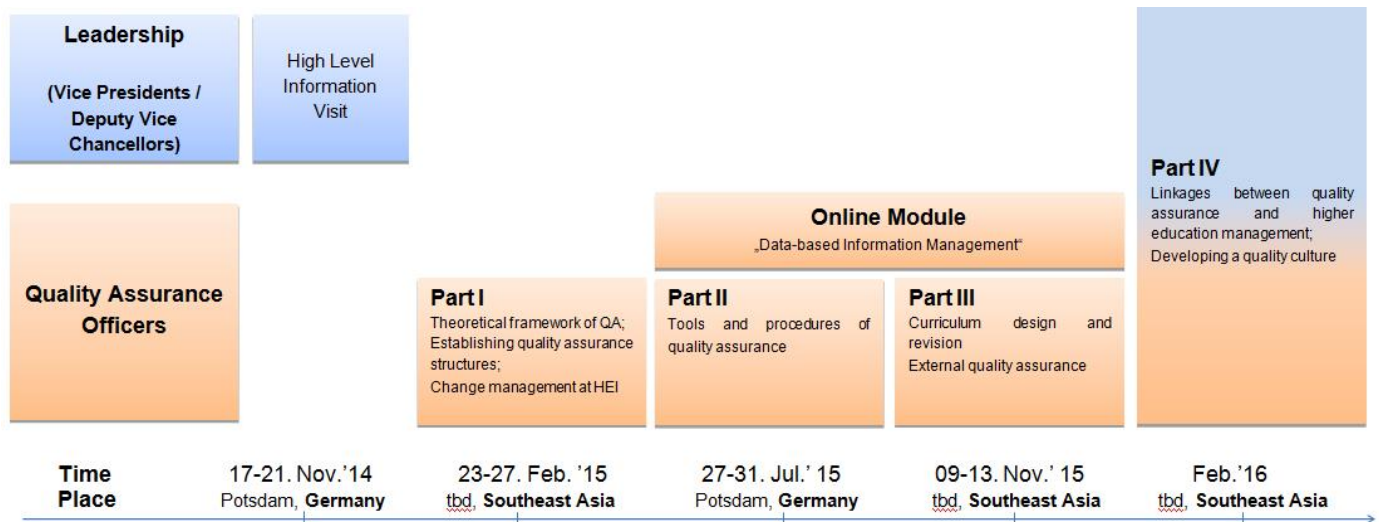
Leadership

(Vice Presidents / Deputy Vice Chancellors)

High Level Information Visit

Part IV
Linkages between quality assurance and higher education management;
Developing a quality culture

Online Module
„Data-based Information Management"

Quality Assurance Officers

Part I
Theoretical framework of QA;
Establishing quality assurance structures;
Change management at HEI

Part II
Tools and procedures of quality assurance

Part III
Curriculum design and revision
External quality assurance

Time
Place

17-21. Nov.'14
Potsdam, Germany

23-27. Feb. '15
tbd, Southeast Asia

27-31. Jul.' 15
Potsdam, Germany

09-13. Nov.' 15
tbd, Southeast Asia

Feb.'16
tbd, Southeast Asia